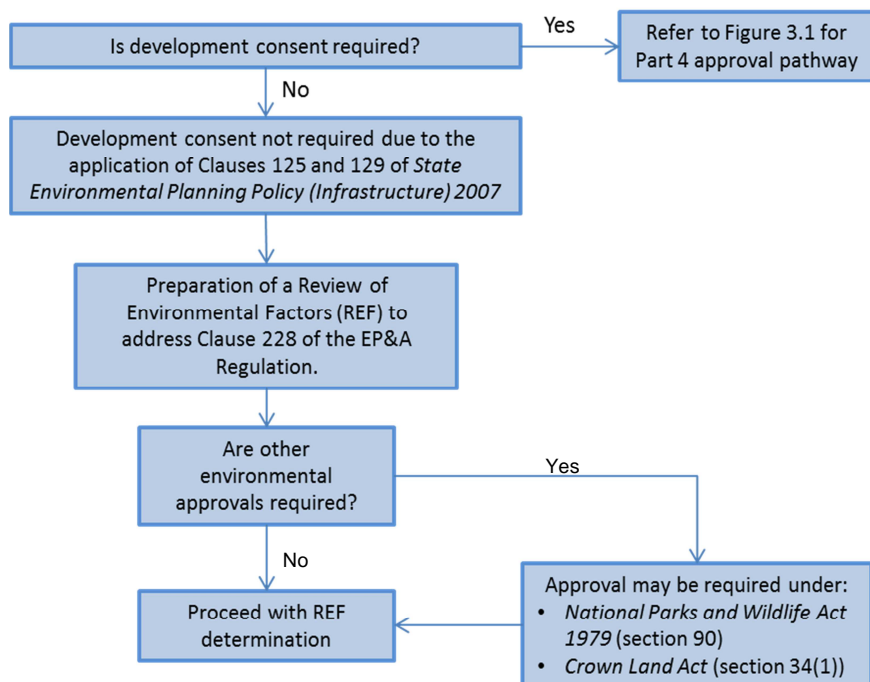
Is development consent required?

Yes

Refer to Figure 3.1 for Part 4 approval pathway

No

Development consent not required due to the application of Clauses 125 and 129 of *State Environmental Planning Policy (Infrastructure) 2007*

Preparation of a Review of Environmental Factors (REF) to address Clause 228 of the EP&A Regulation.

Are other environmental approvals required?

Yes

No

Proceed with REF determination

Approval may be required under:
- *National Parks and Wildlife Act 1979* (section 90)
- *Crown Land Act* (section 34(1))